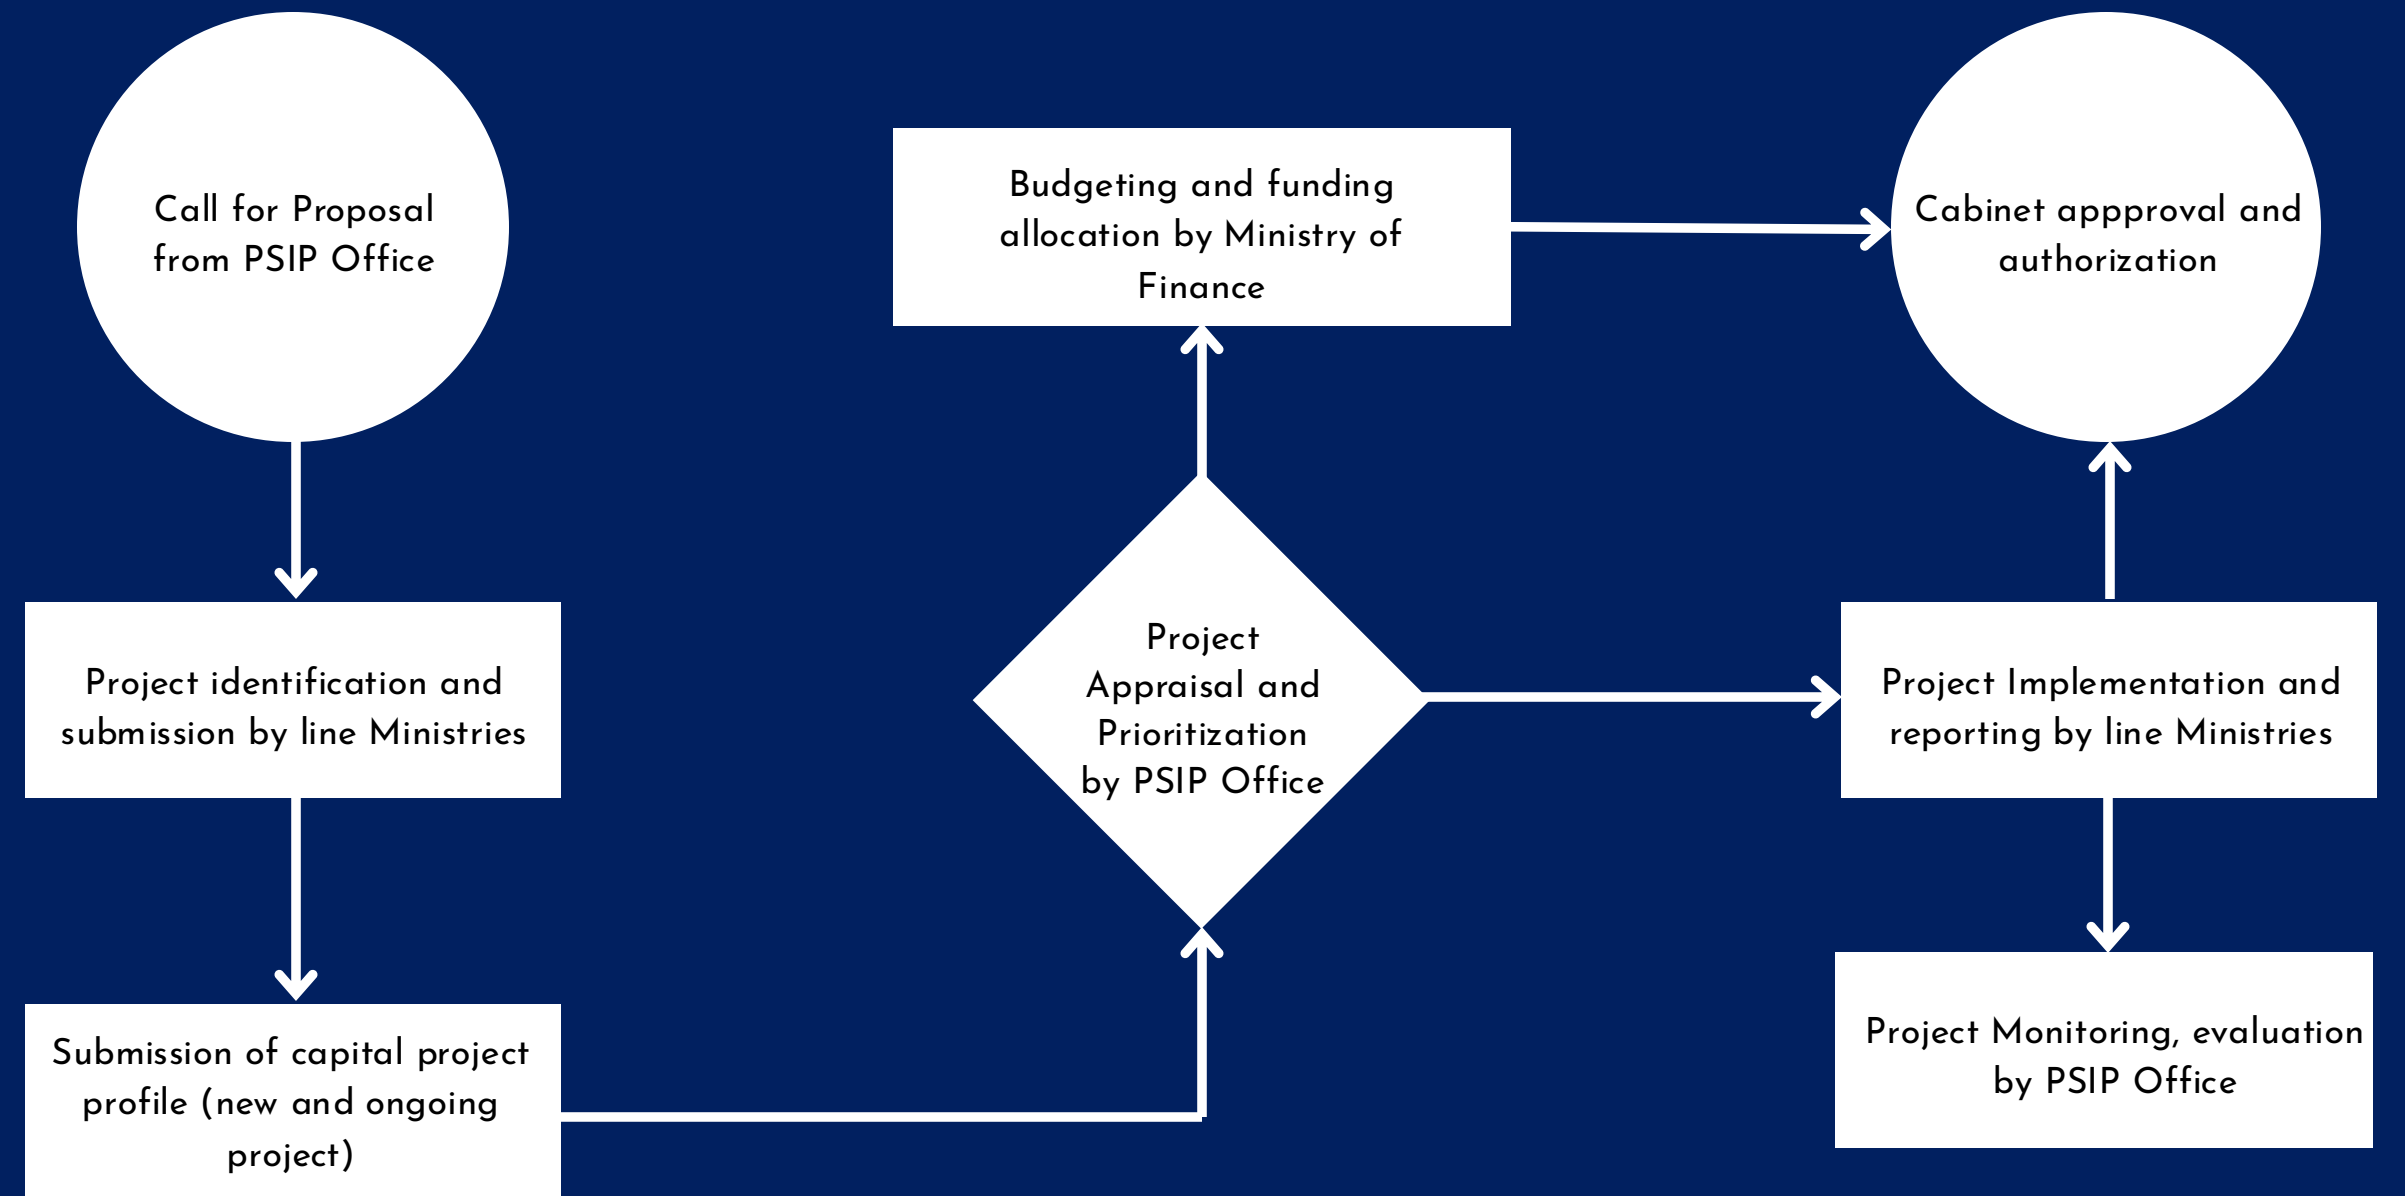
Call for Proposal from PSIP Office

Project identification and submission by line Ministries

Submission of capital project profile (new and ongoing project)

Project Appraisal and Prioritization by PSIP Office

Budgeting and funding allocation by Ministry of Finance

Cabinet appproval and authorization

Project Implementation and reporting by line Ministries

Project Monitoring, evaluation by PSIP Office